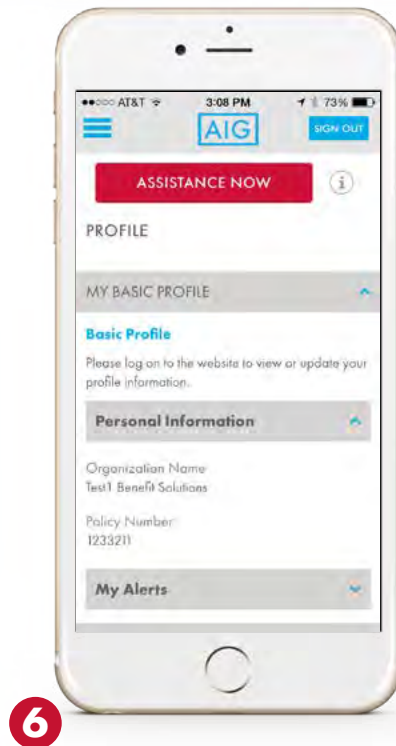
●●○○○ AT&T 3:08 PM 73%

AIG

SIGN OUT

ASSISTANCE NOW

i

PROFILE

MY BASIC PROFILE

Basic Profile

Please log on to the website to view or update your profile information.

Personal Information

Organization Name
Test1 Benefit Solutions

Policy Number
1233211

My Alerts

6